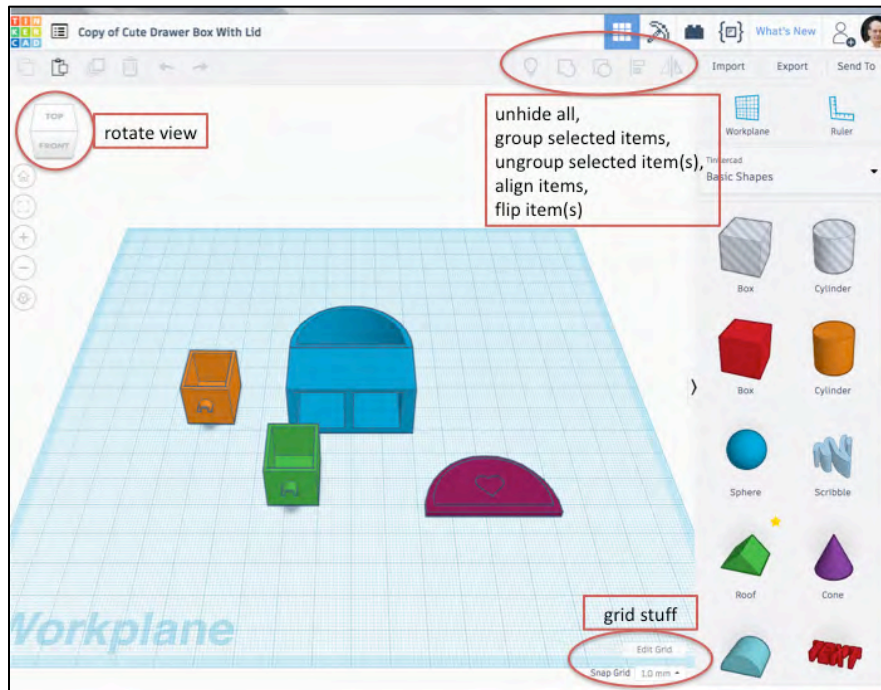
TIN KER CAD

Copy of Cute Drawer Box With Lid

What's New

Import Export Send To

TOP FRONT

rotate view

unhide all,
group selected items,
ungroup selected item(s),
align items,
flip item(s)

Workplane Ruler

Tinkercad
Basic Shapes

Box Cylinder

Box Cylinder

Sphere Scribble

Roof Cone

TEXT

Workplane

grid stuff

Edit Grid

Snap Grid 1.0 mm